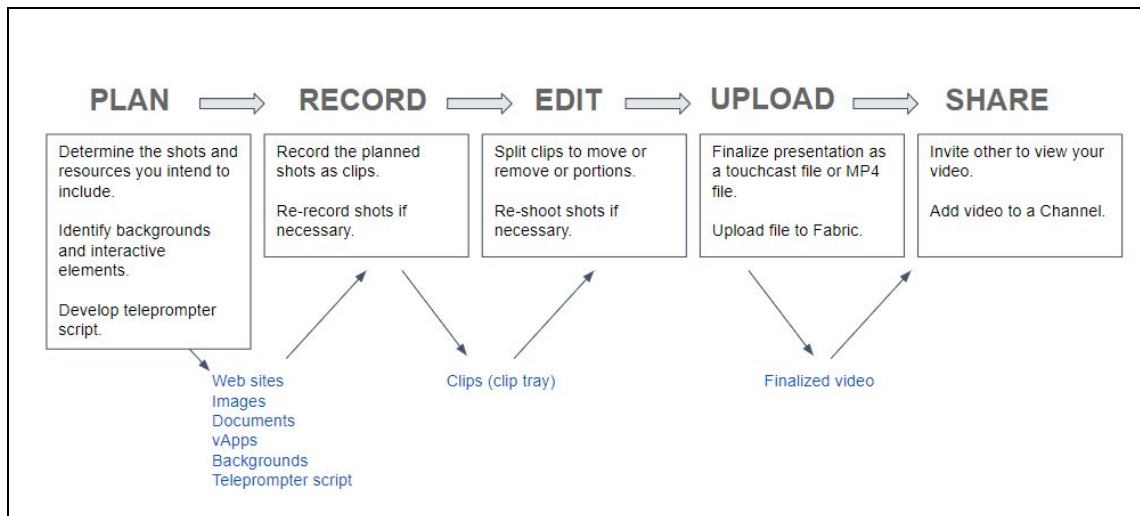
PLAN

Determine the shots and resources you intend to include.

Identify backgrounds and interactive elements.

Develop teleprompter script.

RECORD

Record the planned shots as clips.

Re-record shots if necessary.

EDIT

Split clips to move or remove or portions.

Re-shoot shots if necessary.

UPLOAD

Finalize presentation as a touchcast file or MP4 file.

Upload file to Fabric.

SHARE

Invite other to view your video.

Add video to a Channel.

Web sites
Images
Documents
vApps
Backgrounds
Teleprompter script

Clips (clip tray)

Finalized video